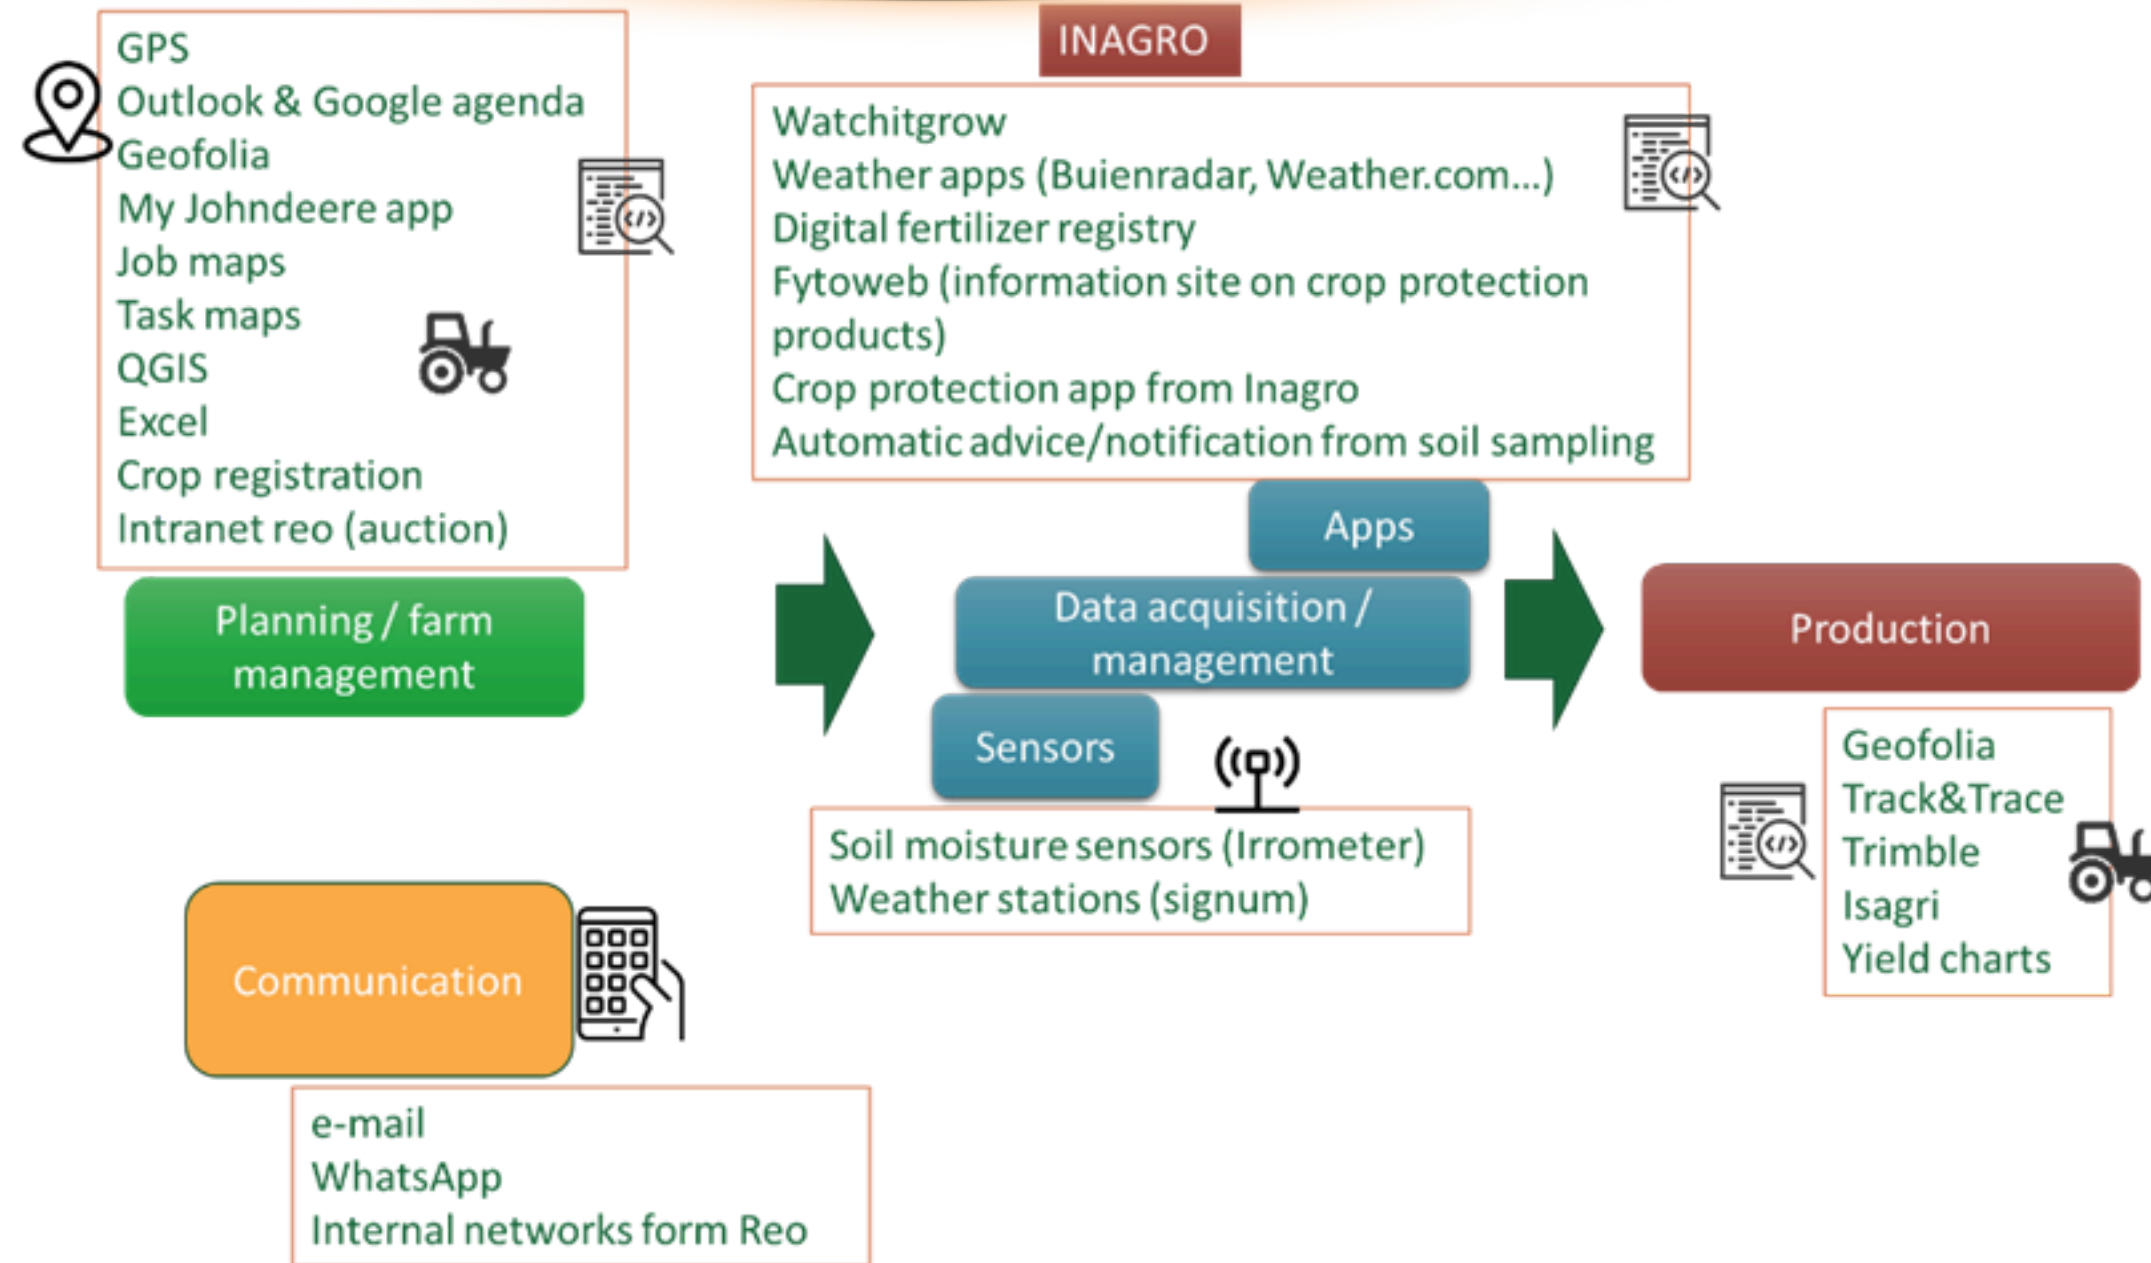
GPS
Outlook & Google agenda
Geofolia
My Johndeere app
Job maps
Task maps
QGIS
Excel
Crop registration
Intranet reo (auction)

INAGRO

Watchitgrow
Weather apps (Buienradar, Weather.com...)
Digital fertilizer registry
Fytoweb (information site on crop protection products)
Crop protection app from Inagro
Automatic advice/notification from soil sampling

Planning / farm management

Apps

Data acquisition / management

Sensors

Production

Geofolia
Track&Trace
Trimble
Isagri
Yield charts

Soil moisture sensors (Irrometer)
Weather stations (signum)

Communication

e-mail
WhatsApp
Internal networks form Reo